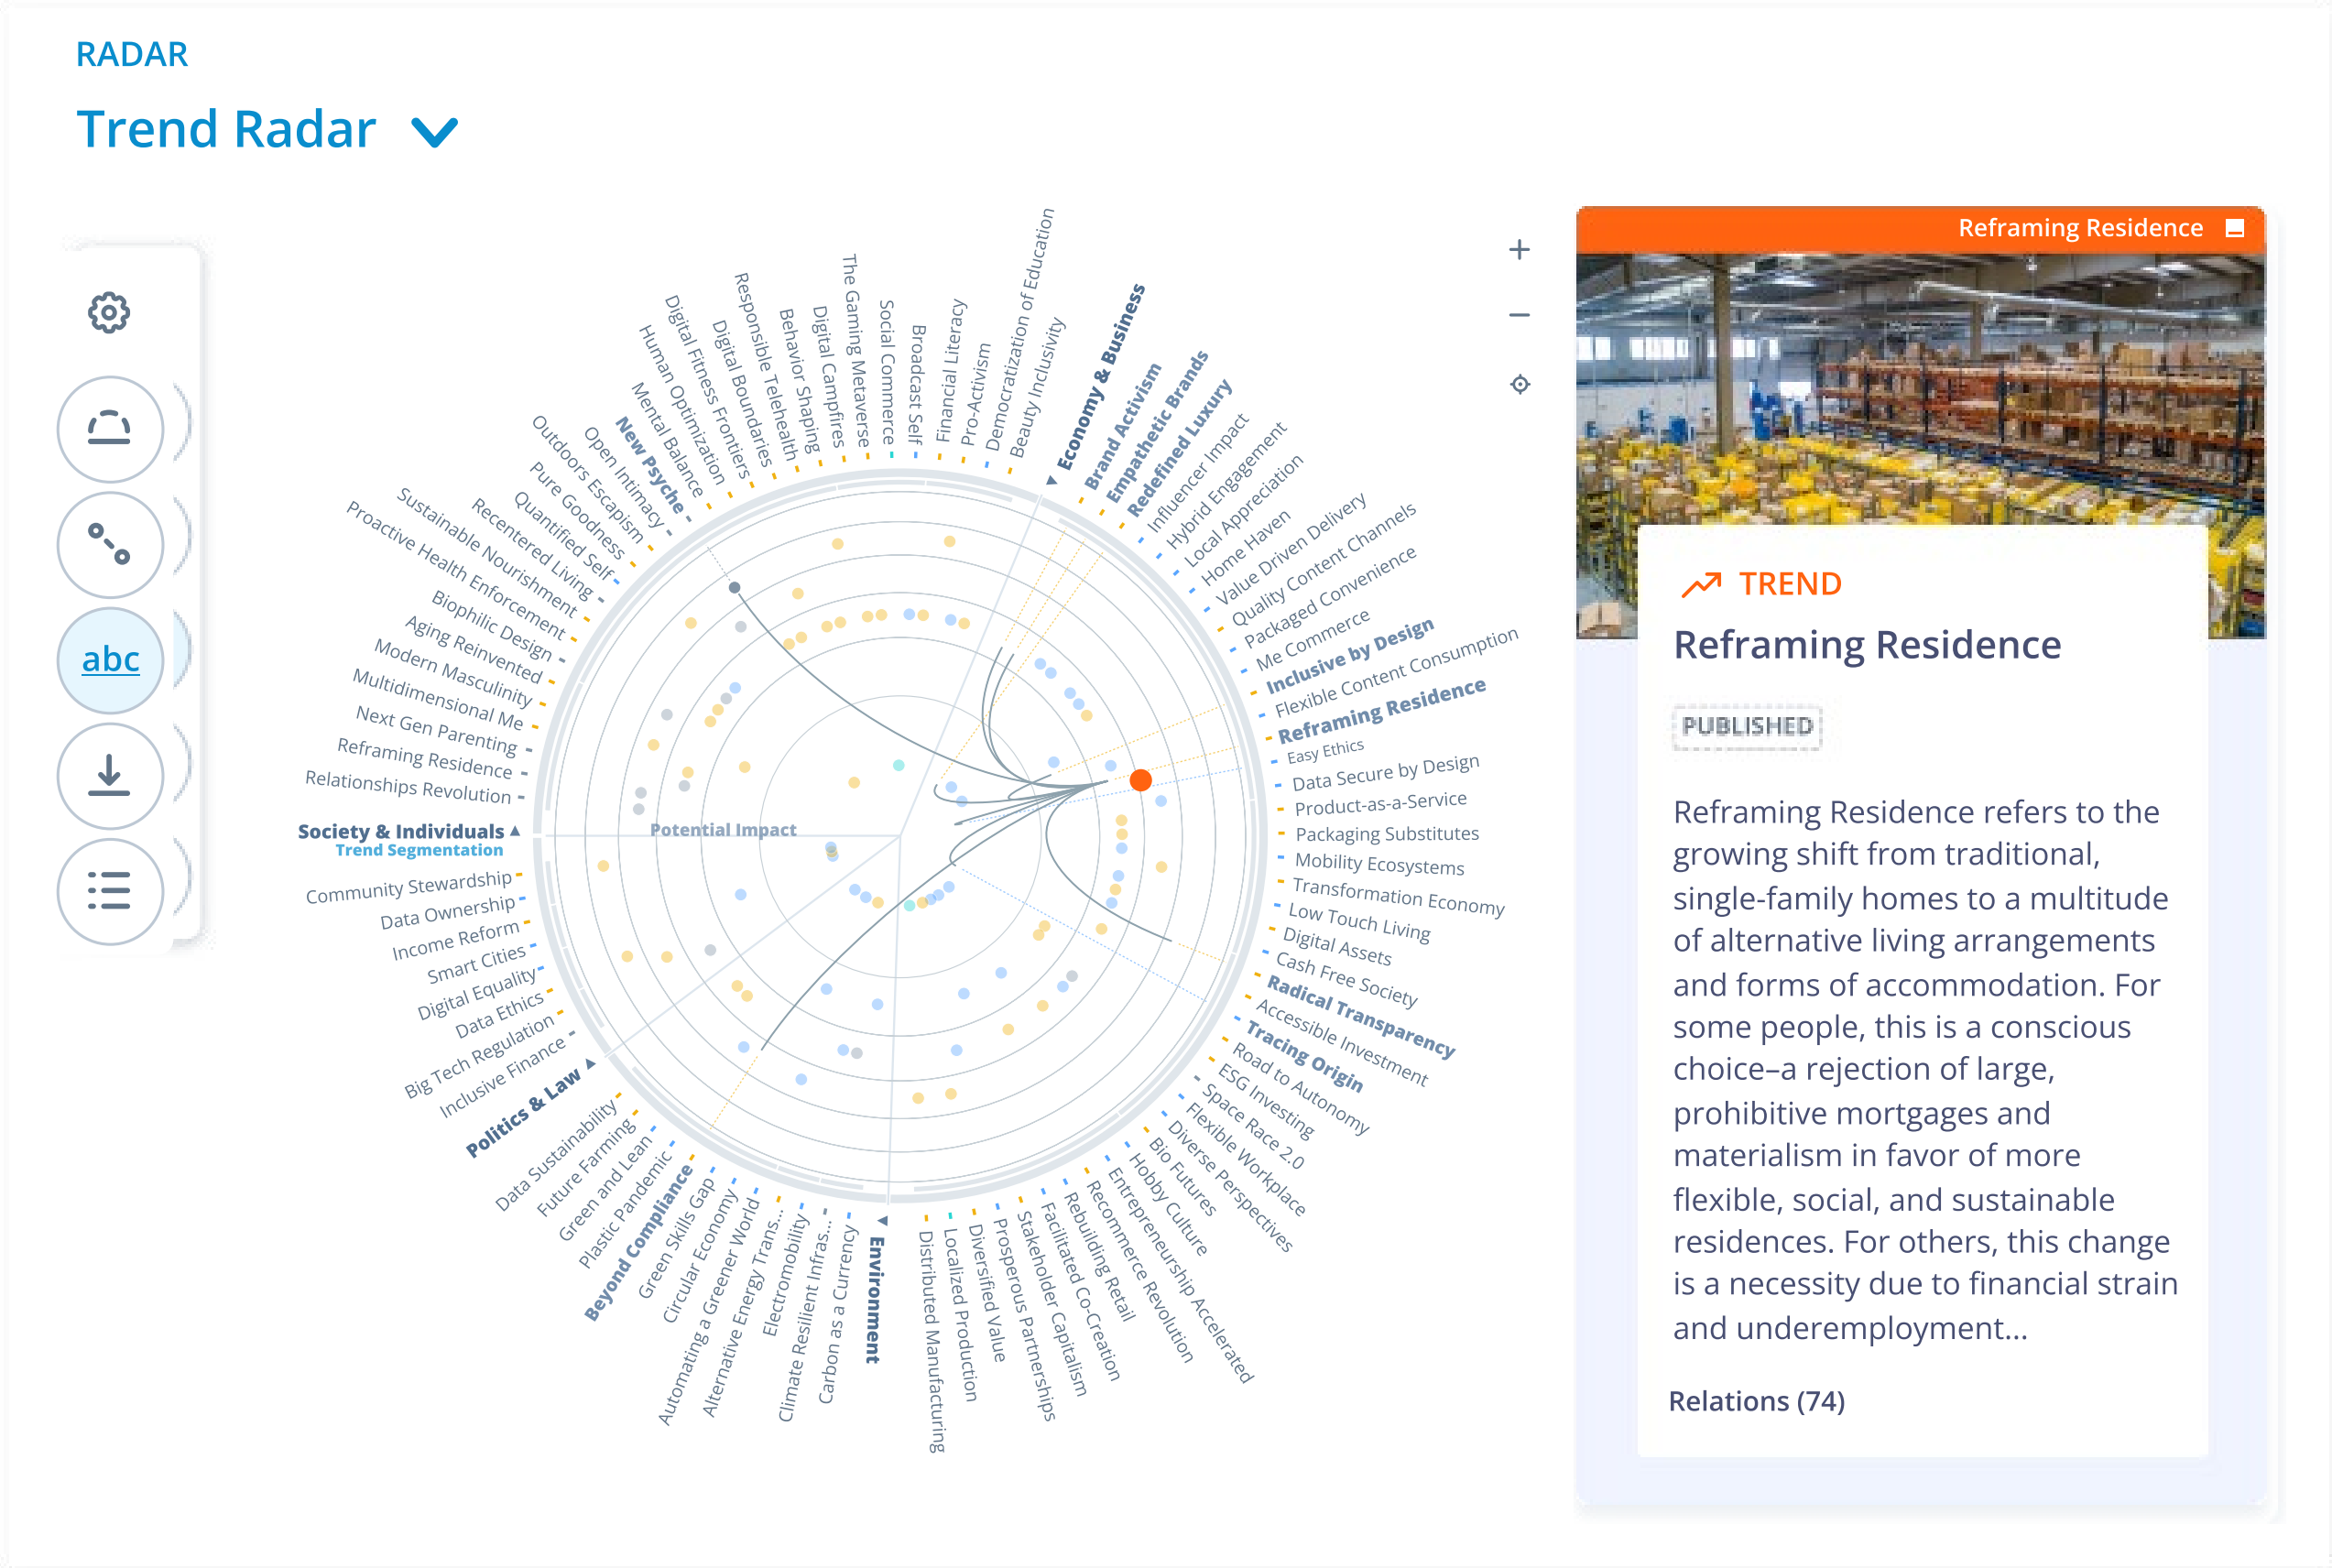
RADAR

Trend Radar

abc

Economy & Business
Brand Activism
Empathetic Brands
Redefined Luxury
Influencer Impact
Hybrid Engagement
Local Appreciation
Home Haven
Value Driven Delivery
Quality Content Channels
Packaged Convenience
Me Commerce
Inclusive by Design
Flexible Content Consumption
Reframing Residence
Easy Ethics
Data Secure by Design
Product-as-a-Service
Packaging Substitutes
Mobility Ecosystems
Transformation Economy
Low Touch Living
Digital Assets
Cash Free Society
Radical Transparency
Accessible Investment
Tracing Origin
Road to Autonomy
ESG Investing
Space Race 2.0
Flexible Workplace
Diverse Perspectives
Bio Futures
Hobby Culture
Entrepreneurship Accelerated
Recommerce Revolution
Rebuilding Retail
Facilitated Co-Creation
Stakeholder Capitalism
Prosperous Partnerships
Diversified Value
Localized Production
Distributed Manufacturing

Environment
Carbon as a Currency
Climate Resilient Infras...
Electromobility
Alternative Energy Trans...
Automating a Greener World
Circular Economy
Green Skills Gap
Beyond Compliance
Plastic Pandemic
Green and Lean
Future Farming
Data Sustainability

Politics & Law
Inclusive Finance
Big Tech Regulation
Data Ethics
Digital Equality
Smart Cities
Income Reform
Data Ownership
Community Stewardship

Society & Individuals
Trend Segmentation
Potential Impact
Relationships Revolution
Reframing Residence
Next Gen Parenting
Multidimensional Me
Modern Masculinity
Aging Reinvented
Biophilic Design
Proactive Health Enforcement
Sustainable Nourishment
Recentered Living
Quantified Self
Pure Goodness
Outdoors Escapism
Open Intimacy
New Psyche
Mental Balance
Human Optimization
Digital Fitness Frontiers
Digital Boundaries
Responsible Telehealth
Behavior Shaping
Digital Campfires
The Gaming Metaverse
Social Commerce
Broadcast Self
Financial Literacy
Pro-Activism
Democratization of Education
Beauty Inclusivity

+
−

Reframing Residence

TREND
Reframing Residence
PUBLISHED

Reframing Residence refers to the growing shift from traditional, single-family homes to a multitude of alternative living arrangements and forms of accommodation. For some people, this is a conscious choice–a rejection of large, prohibitive mortgages and materialism in favor of more flexible, social, and sustainable residences. For others, this change is a necessity due to financial strain and underemployment...

Relations (74)